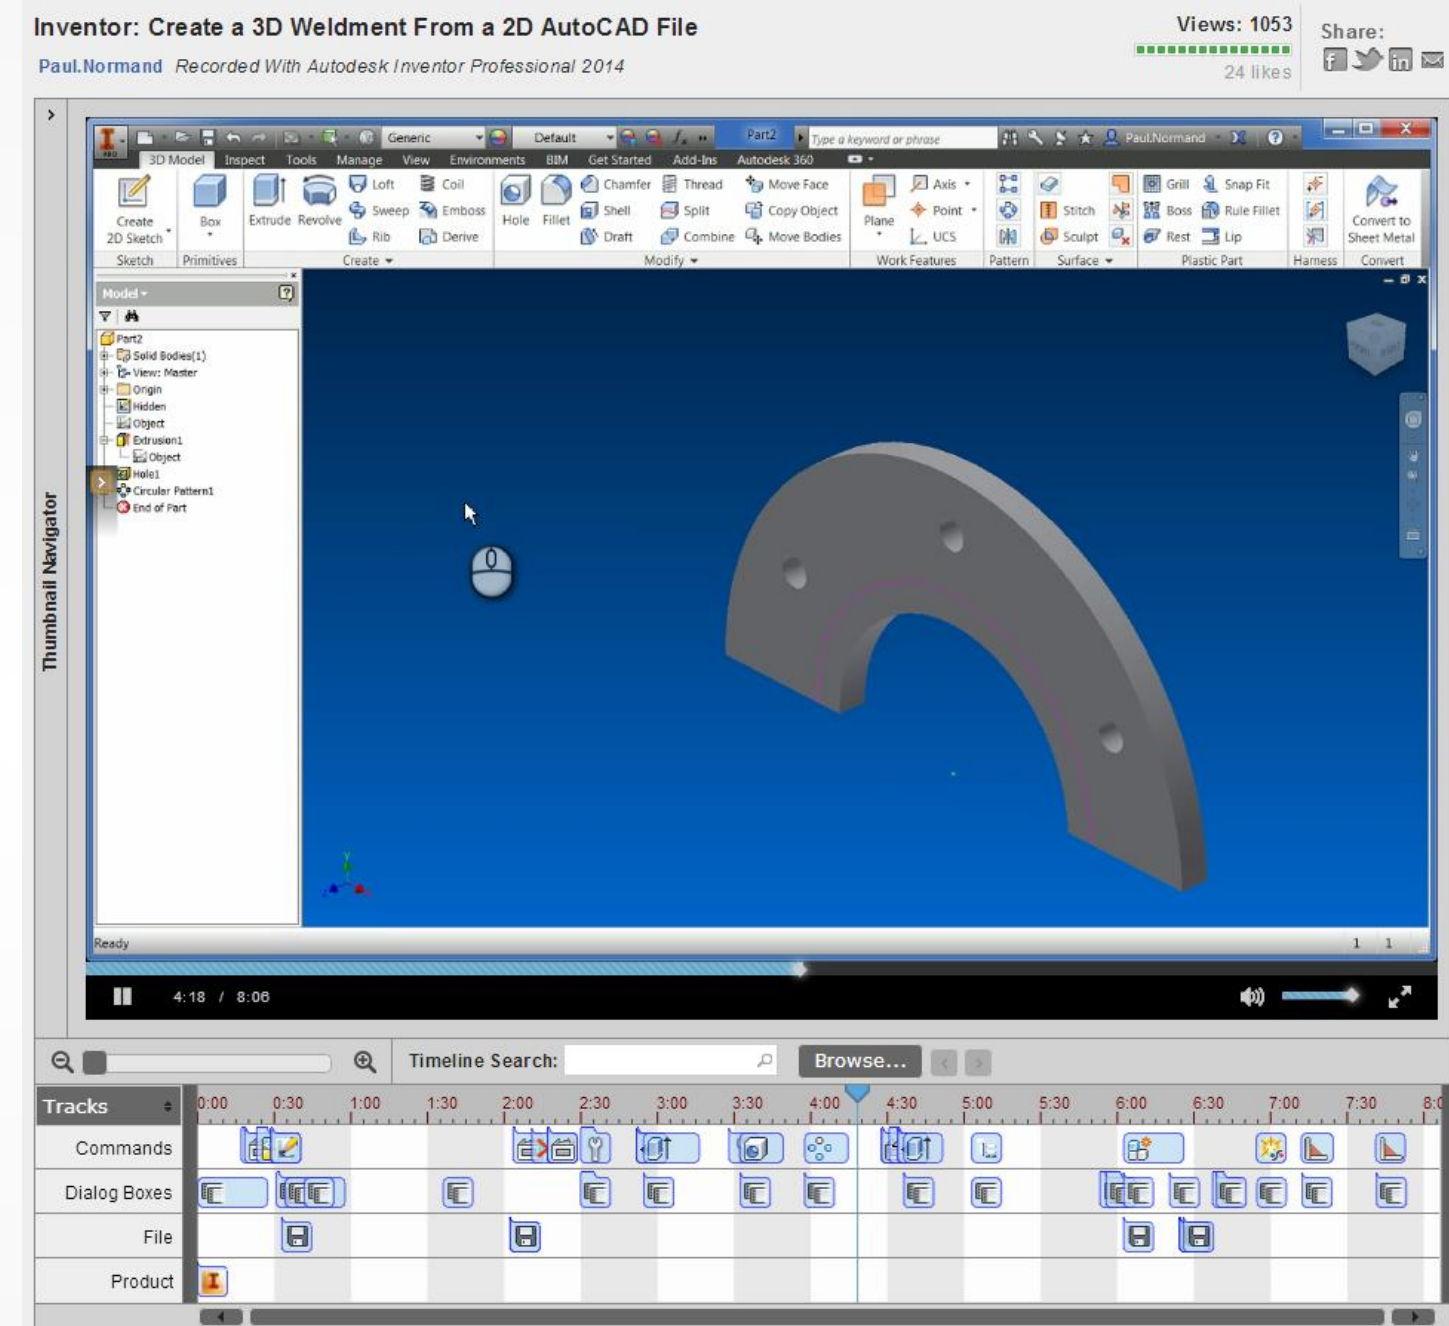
Inventor: Create a 3D Weldment From a 2D AutoCAD File

Paul.Normand Recorded With Autodesk Inventor Professional 2014

Views: 1053
24 likes

Share:

Thumbnail Navigator

Generic Default Part2 Type a keyword or phrase Paul.Normand

3D Model Inspect Tools Manage View Environments BIM Get Started Add-Ins Autodesk 360

Create 2D Sketch
Sketch
Box
Primitives
Extrude Revolve Loft Sweep Rib Coil Emboss Derive
Create
Hole Fillet Chamfer Shell Draft Thread Split Combine Move Face Copy Object Move Bodies
Modify
Plane Axis Point UCS
Work Features
Pattern
Stitch Sculpt
Surface
Grill Boss Rest Snap Fit Rule Fillet Lip
Plastic Part
Harness
Convert to Sheet Metal
Convert

Model
Part2
Solid Bodies(1)
View: Master
Origin
Hidden
Object
Extrusion1
Object
Hole1
Circular Pattern1
End of Part

Ready 1 1

4:18 / 8:06

Timeline Search: Browse...

Tracks
0:00 0:30 1:00 1:30 2:00 2:30 3:00 3:30 4:00 4:30 5:00 5:30 6:00 6:30 7:00 7:30 8:0
Commands
Dialog Boxes
File
Product